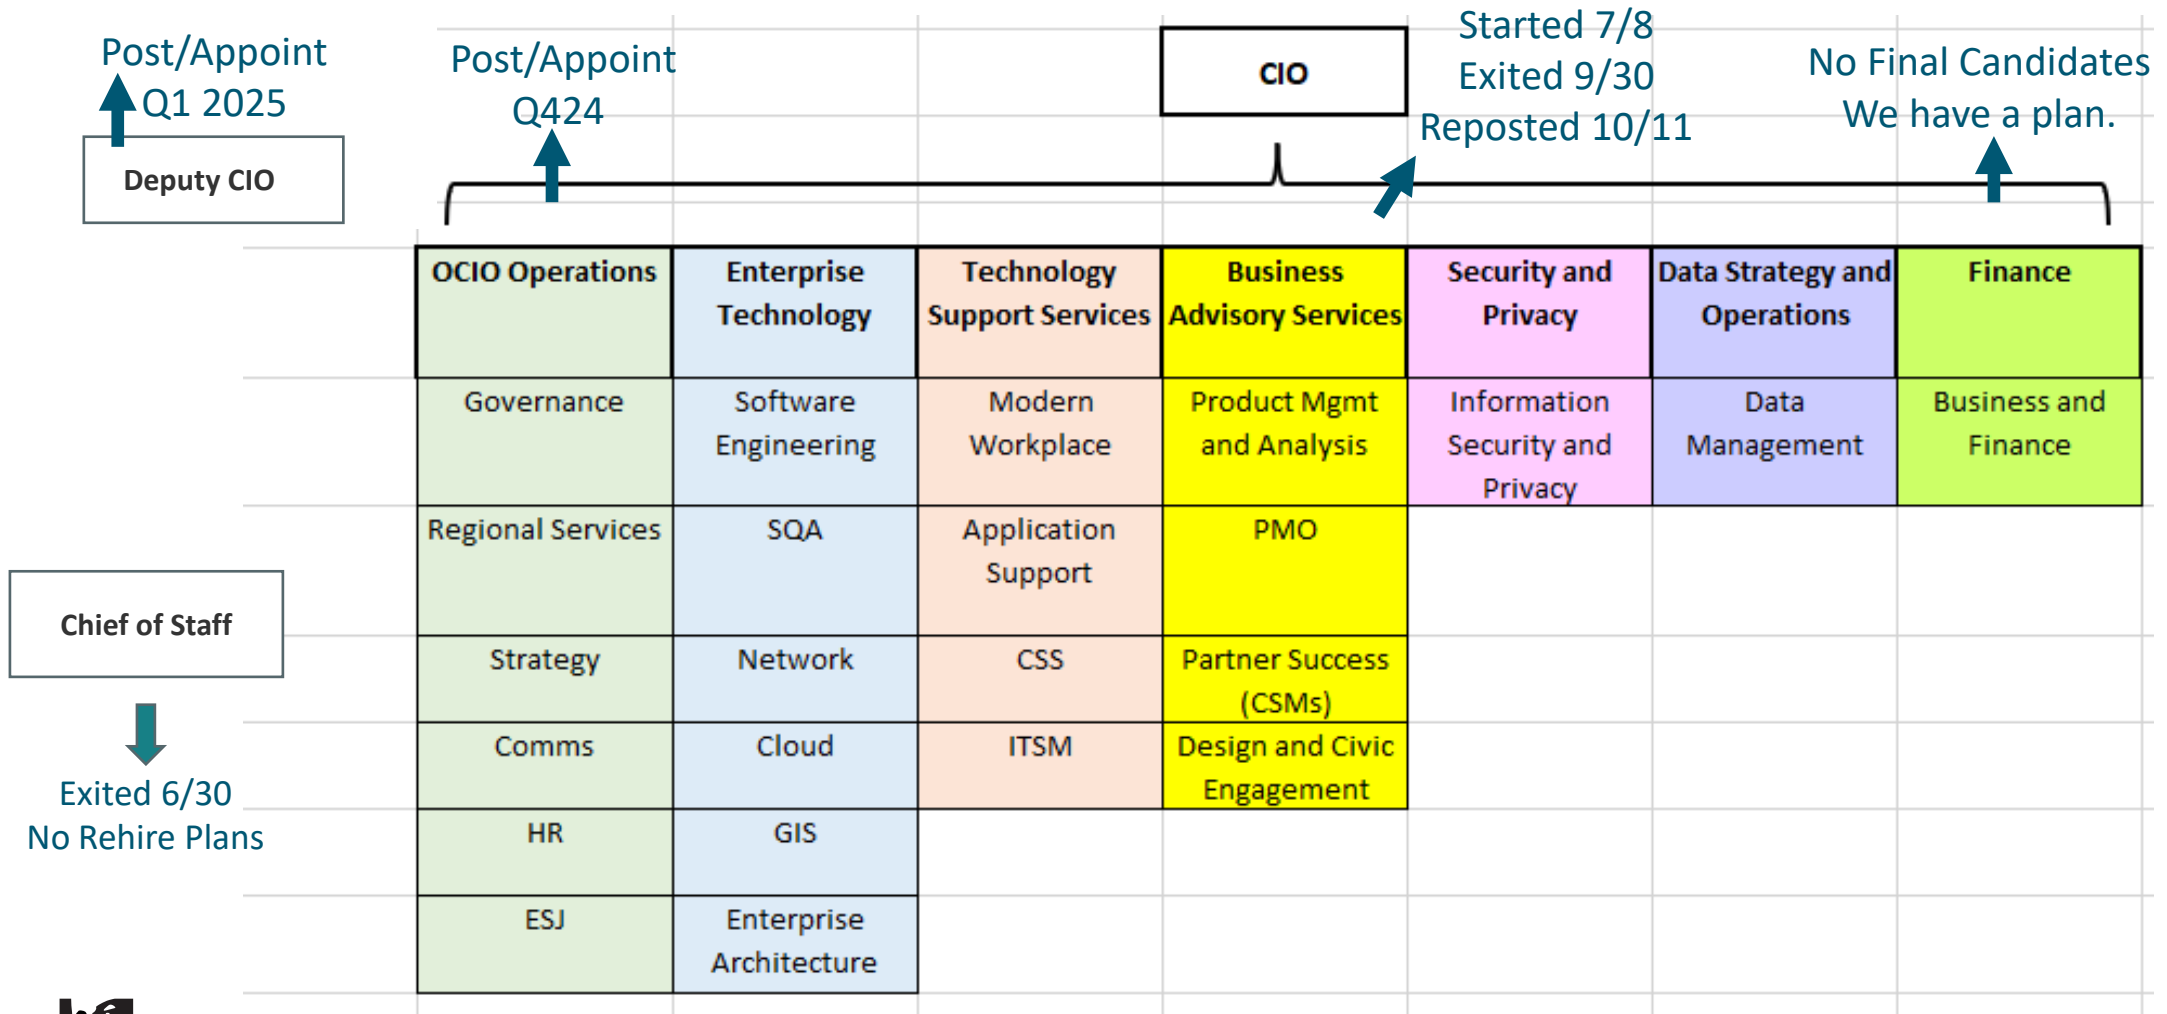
Post/Appoint Q1 2025

Deputy CIO

Post/Appoint Q424

CIO

Started 7/8
Exited 9/30
Reposted 10/11

No Final Candidates
We have a plan.

| OCIO Operations | Enterprise Technology | Technology Support Services | Business Advisory Services | Security and Privacy | Data Strategy and Operations | Finance |
|---|---|---|---|---|---|---|
| Governance | Software Engineering | Modern Workplace | Product Mgmt and Analysis | Information Security and Privacy | Data Management | Business and Finance |
| Regional Services | SQA | Application Support | PMO | | | |
| Strategy | Network | CSS | Partner Success (CSMs) | | | |
| Comms | Cloud | ITSM | Design and Civic Engagement | | | |
| HR | GIS | | | | | |
| ESJ | Enterprise Architecture | | | | | |

Chief of Staff

Exited 6/30
No Rehire Plans